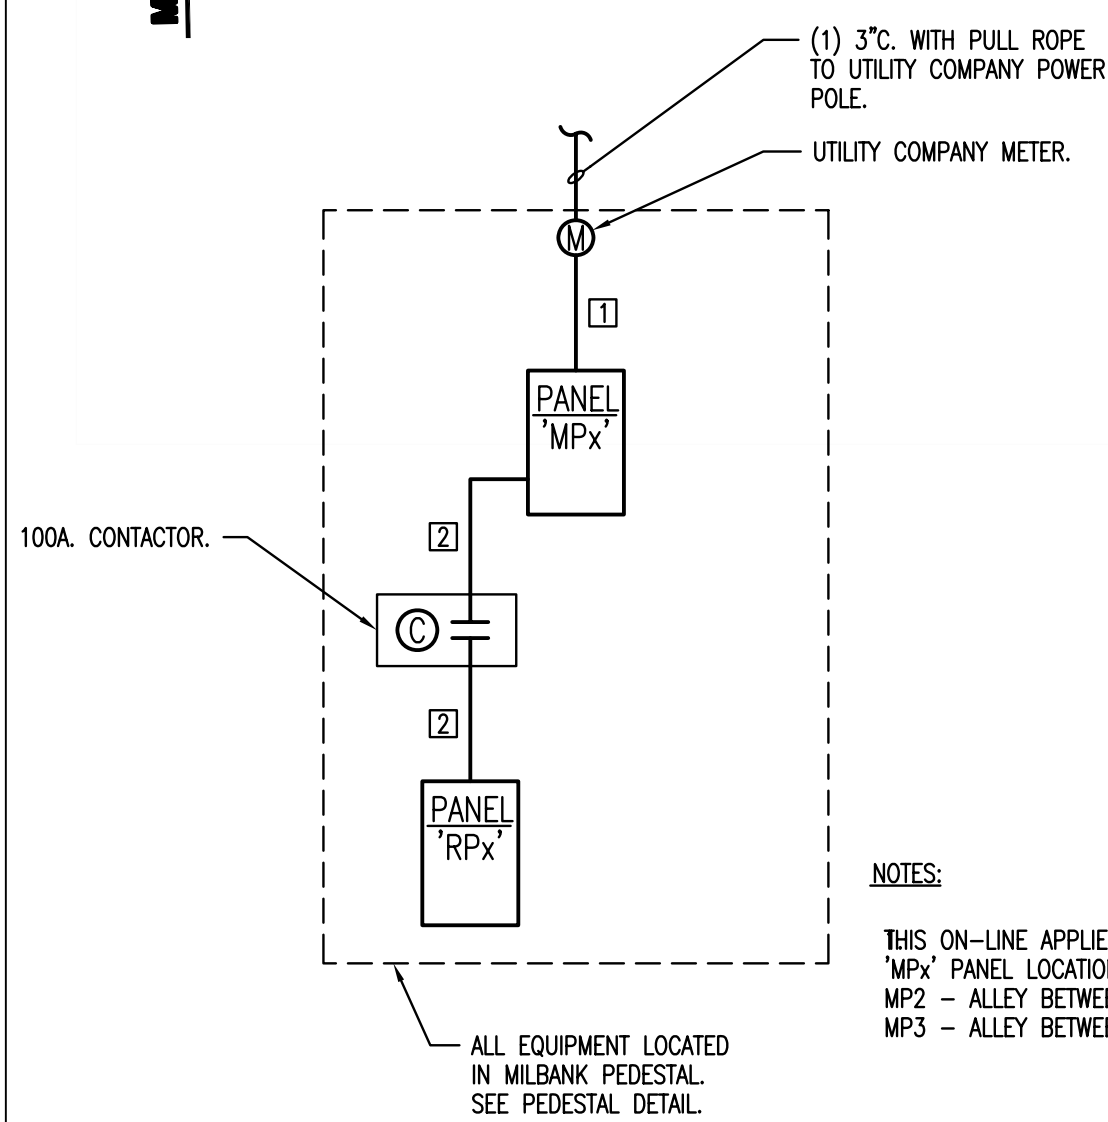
(1) 3"C. WITH PULL ROPE TO UTILITY COMPANY POWER POLE.

UTILITY COMPANY METER.

M

1

PANEL
'MPx'

100A. CONTACTOR.

2

C

2

PANEL
'RPx'

NOTES:

THIS ON-LINE APPLIE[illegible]
'MPx' PANEL LOCATIO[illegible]
MP2 – ALLEY BETWE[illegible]
MP3 – ALLEY BETWE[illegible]

ALL EQUIPMENT LOCATED IN MILBANK PEDESTAL. SEE PEDESTAL DETAIL.